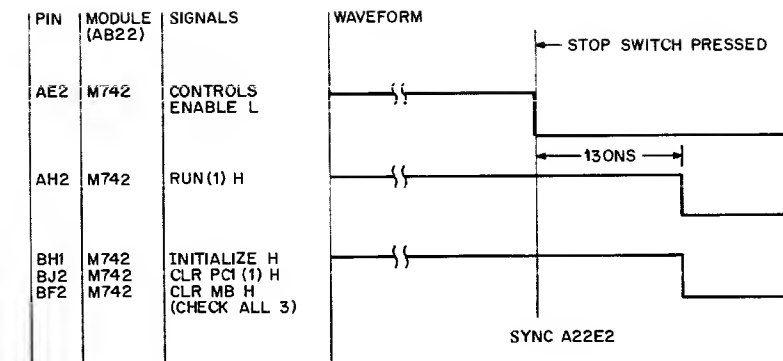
| PIN | MODULE (AB22) | SIGNALS | WAVEFORM |
|---|---|---|---|
| AE2 | M742 | CONTROLS ENABLE L | |
| AH2 | M742 | RUN (1) H | |
| BH1 | M742 | INITIALIZE H | |
| BJ2 | M742 | CLR PC1 (1) H | |
| BF2 | M742 | CLR MB H (CHECK ALL 3) | |

STOP SWITCH PRESSED

130NS

SYNC A22E2